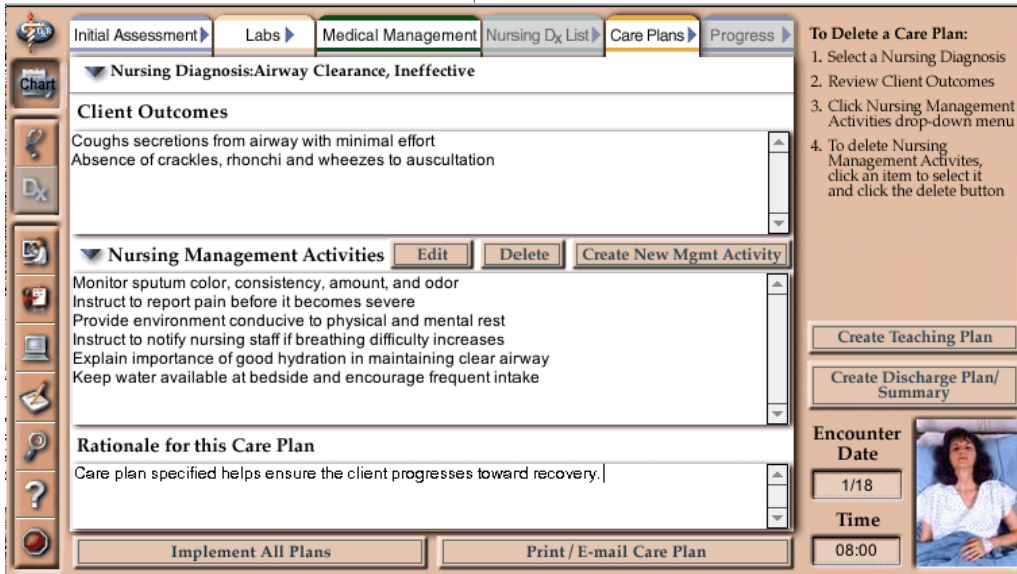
Chart

$D_X$

?

Initial Assessment

Labs

Medical Management

Nursing $D_X$ List

Care Plans

Progress

Nursing Diagnosis:Airway Clearance, Ineffective

Client Outcomes

Coughs secretions from airway with minimal effort
Absence of crackles, rhonchi and wheezes to auscultation

Nursing Management Activities

Edit

Delete

Create New Mgmt Activity

Monitor sputum color, consistency, amount, and odor
Instruct to report pain before it becomes severe
Provide environment conducive to physical and mental rest
Instruct to notify nursing staff if breathing difficulty increases
Explain importance of good hydration in maintaining clear airway
Keep water available at bedside and encourage frequent intake

Rationale for this Care Plan

Care plan specified helps ensure the client progresses toward recovery.

Implement All Plans

Print / E-mail Care Plan

To Delete a Care Plan:
1. Select a Nursing Diagnosis
2. Review Client Outcomes
3. Click Nursing Management Activities drop-down menu
4. To delete Nursing Management Activites, click an item to select it and click the delete button

Create Teaching Plan

Create Discharge Plan/ Summary

Encounter Date

1/18

Time

08:00